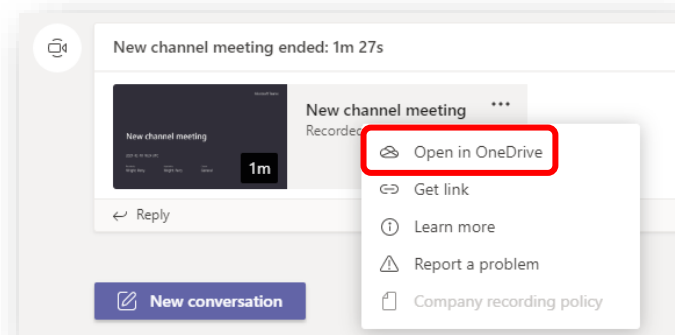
New channel meeting ended: 1m 27s

Microsoft Teams

New channel meeting

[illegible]

1m

New channel meeting

Recorded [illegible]

...

Open in OneDrive

Get link

Learn more

Report a problem

Company recording policy

Reply

New conversation